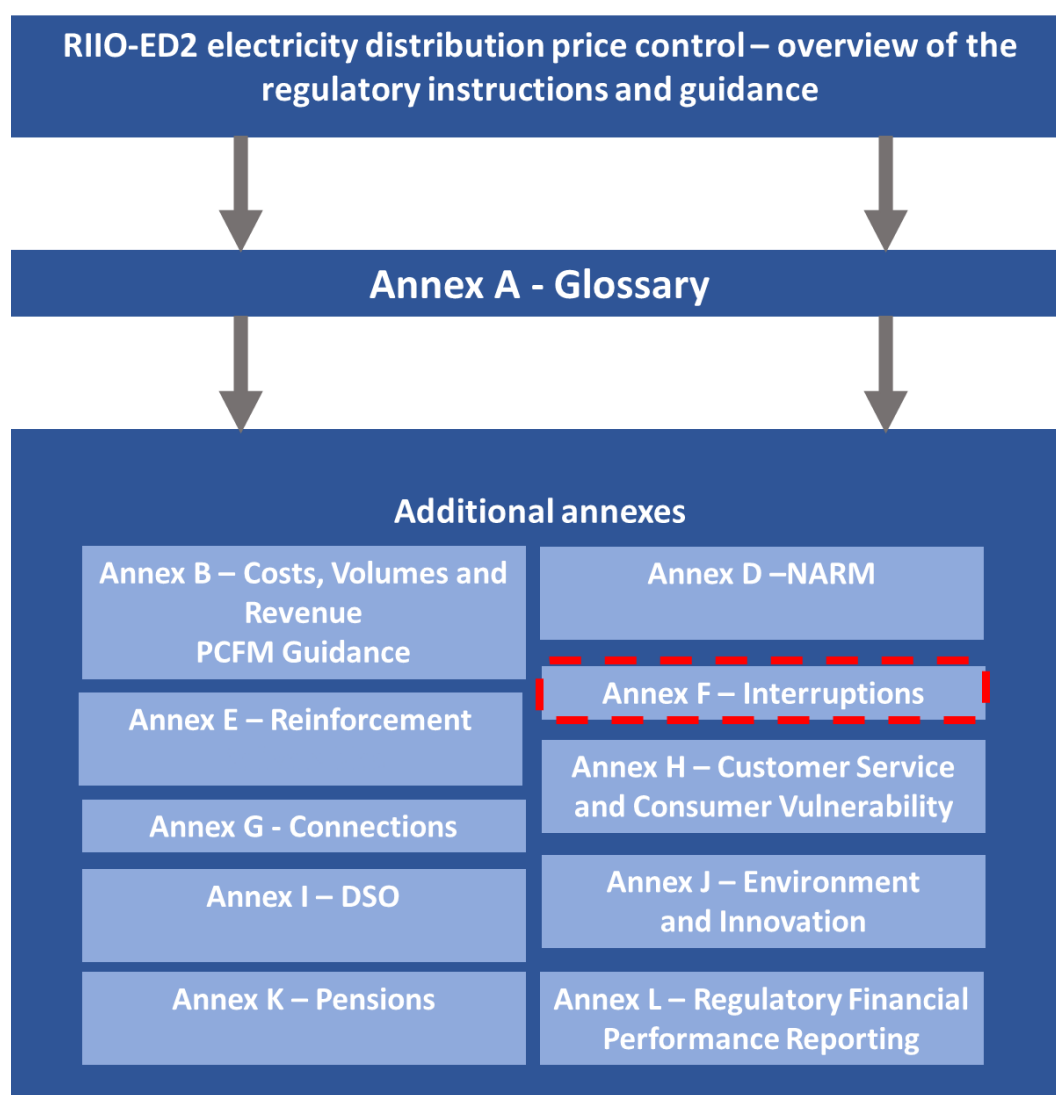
RIIO-ED2 electricity distribution price control – overview of the regulatory instructions and guidance

Annex A - Glossary

Additional annexes

Annex B – Costs, Volumes and Revenue
PCFM Guidance

Annex D –NARM

Annex F – Interruptions

Annex E – Reinforcement

Annex H – Customer Service and Consumer Vulnerability

Annex G - Connections

Annex J – Environment and Innovation

Annex I – DSO

Annex K – Pensions

Annex L – Regulatory Financial Performance Reporting